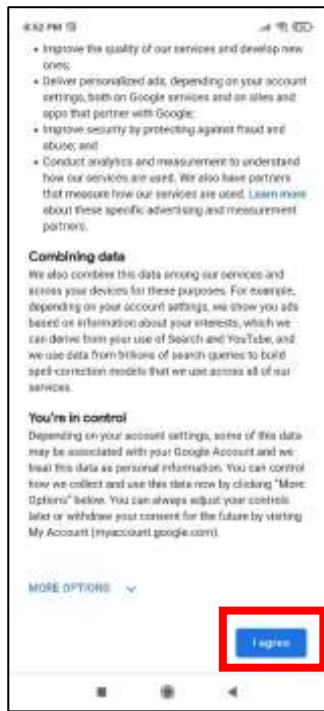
8:52 PM

• Improve the quality of our services and develop new ones;
• Deliver personalized ads, depending on your account settings, both on Google services and on sites and apps that partner with Google;
• Improve security by protecting against fraud and abuse; and
• Conduct analytics and measurement to understand how our services are used. We also have partners that measure how our services are used. Learn more about these specific advertising and measurement partners.

Combining data
We also combine this data among our services and across your devices for these purposes. For example, depending on your account settings, we show you ads based on information about your interests, which we can derive from your use of Search and YouTube, and we use data from billions of search queries to build spell-correction models that we use across all of our services.

You're in control
Depending on your account settings, some of this data may be associated with your Google Account and we treat this data as personal information. You can control how we collect and use this data now by clicking "More Options" below. You can always adjust your controls later or withdraw your consent for the future by visiting My Account (myaccount.google.com).

MORE OPTIONS

I agree